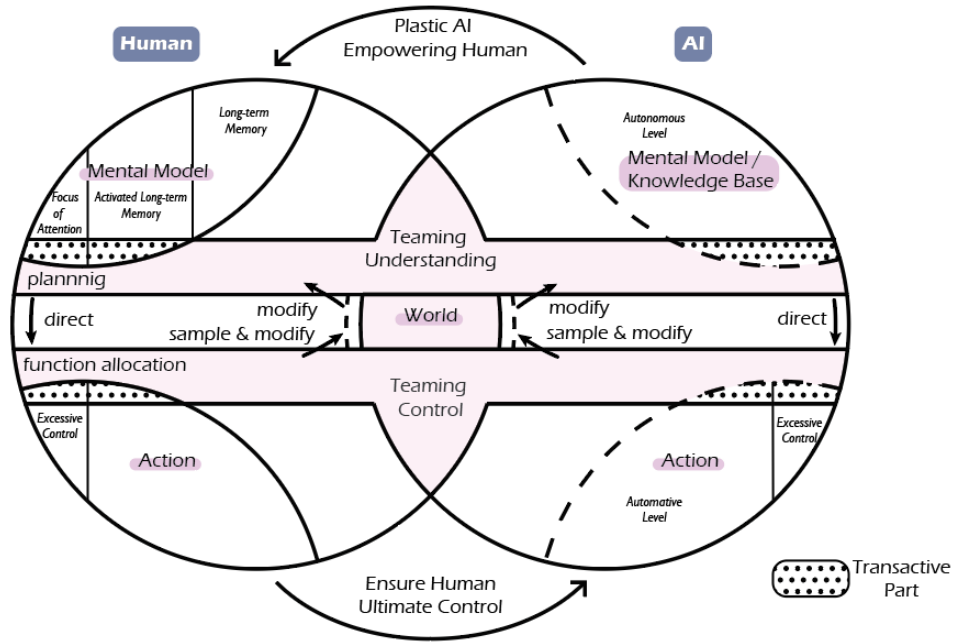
Plastic AI
Empowering Human

Human

AI

Long-term Memory

Mental Model

Focus of Attention

Activated Long-term Memory

Autonomous Level

Mental Model / Knowledge Base

Teaming Understanding

plannnig

direct

modify

sample & modify

World

modify

sample & modify

direct

function allocation

Teaming Control

Excessive Control

Action

Excessive Control

Action

Automative Level

Ensure Human
Ultimate Control

Transactive Part